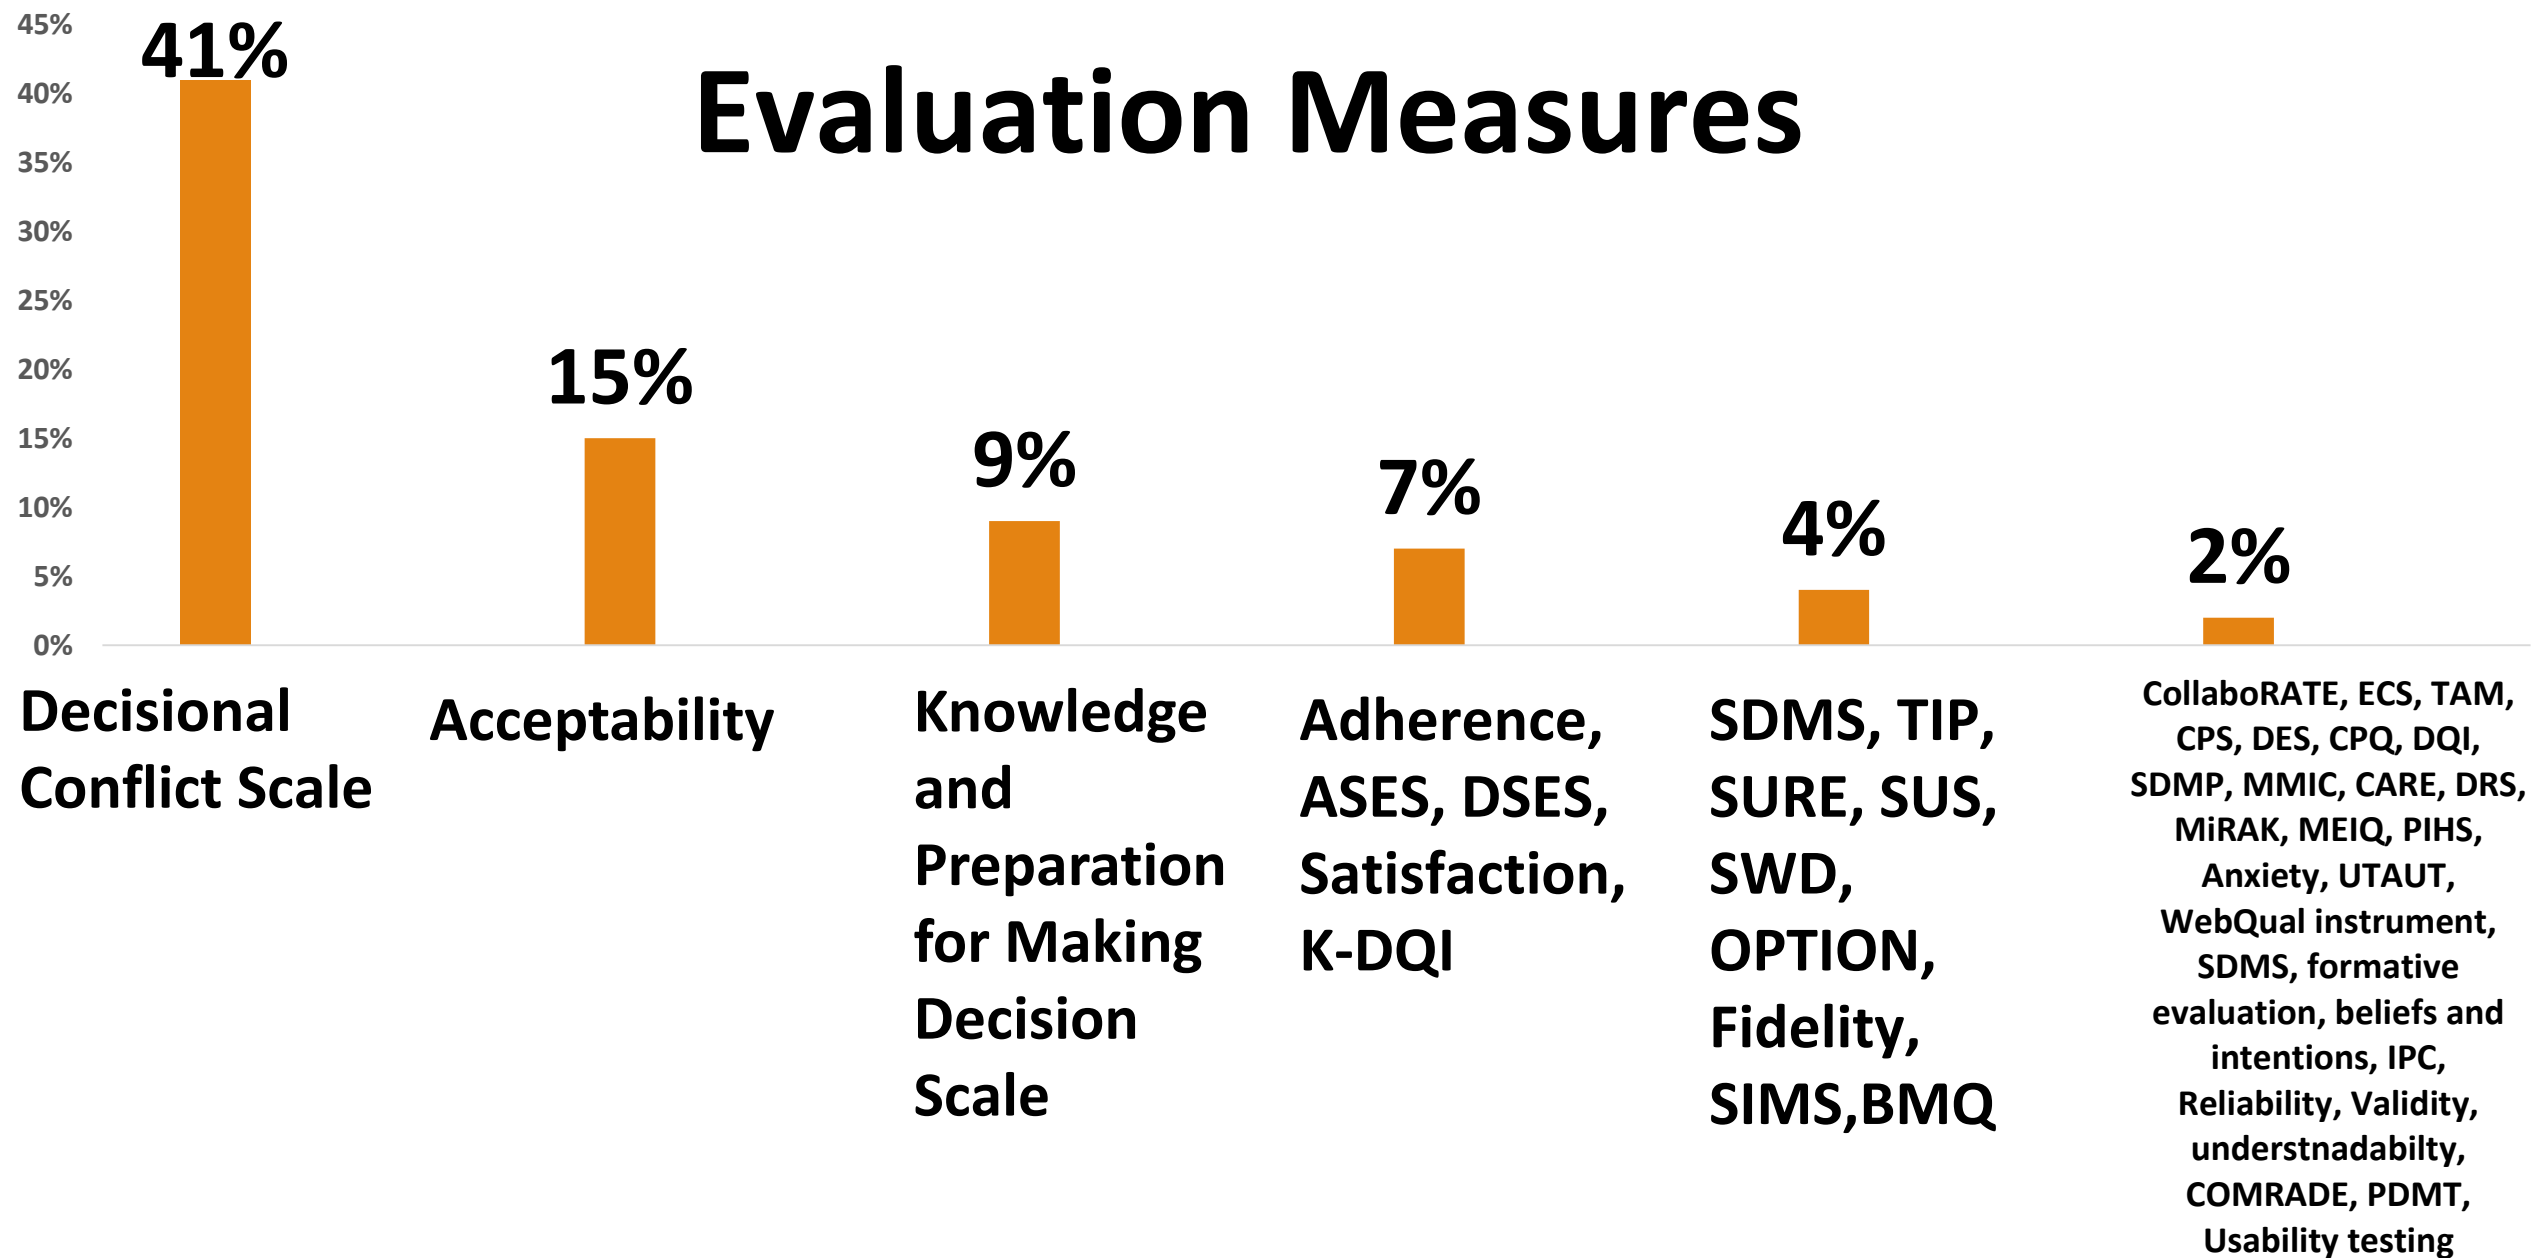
Evaluation Measures

45%
40%
35%
30%
25%
20%
15%
10%
5%
0%

41%
15%
9%
7%
4%
2%

Decisional Conflict Scale

Acceptability

Knowledge and Preparation for Making Decision Scale

Adherence, ASES, DSES, Satisfaction, K-DQI

SDMS, TIP, SURE, SUS, SWD, OPTION, Fidelity, SIMS,BMQ

CollaboRATE, ECS, TAM, CPS, DES, CPQ, DQI, SDMP, MMIC, CARE, DRS, MiRAK, MEIQ, PIHS, Anxiety, UTAUT, WebQual instrument, SDMS, formative evaluation, beliefs and intentions, IPC, Reliability, Validity, understnadabilty, COMRADE, PDMT, Usability testing